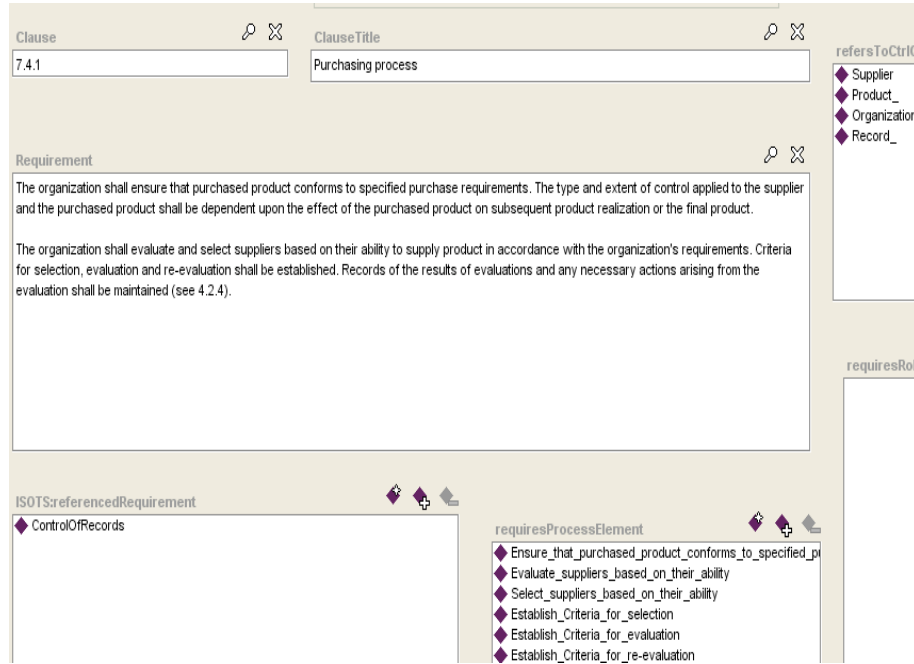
Clause

7.4.1

ClauseTitle

Purchasing process

refersToCtrl

Supplier

Product_

Organization

Record_

Requirement

The organization shall ensure that purchased product conforms to specified purchase requirements. The type and extent of control applied to the supplier and the purchased product shall be dependent upon the effect of the purchased product on subsequent product realization or the final product.

The organization shall evaluate and select suppliers based on their ability to supply product in accordance with the organization's requirements. Criteria for selection, evaluation and re-evaluation shall be established. Records of the results of evaluations and any necessary actions arising from the evaluation shall be maintained (see 4.2.4).

requiresRo

ISOTS:referencedRequirement

ControlOfRecords

requiresProcessElement

Ensure_that_purchased_product_conforms_to_specified_p

Evaluate_suppliers_based_on_their_ability

Select_suppliers_based_on_their_ability

Establish_Criteria_for_selection

Establish_Criteria_for_evaluation

Establish_Criteria_for_re-evaluation